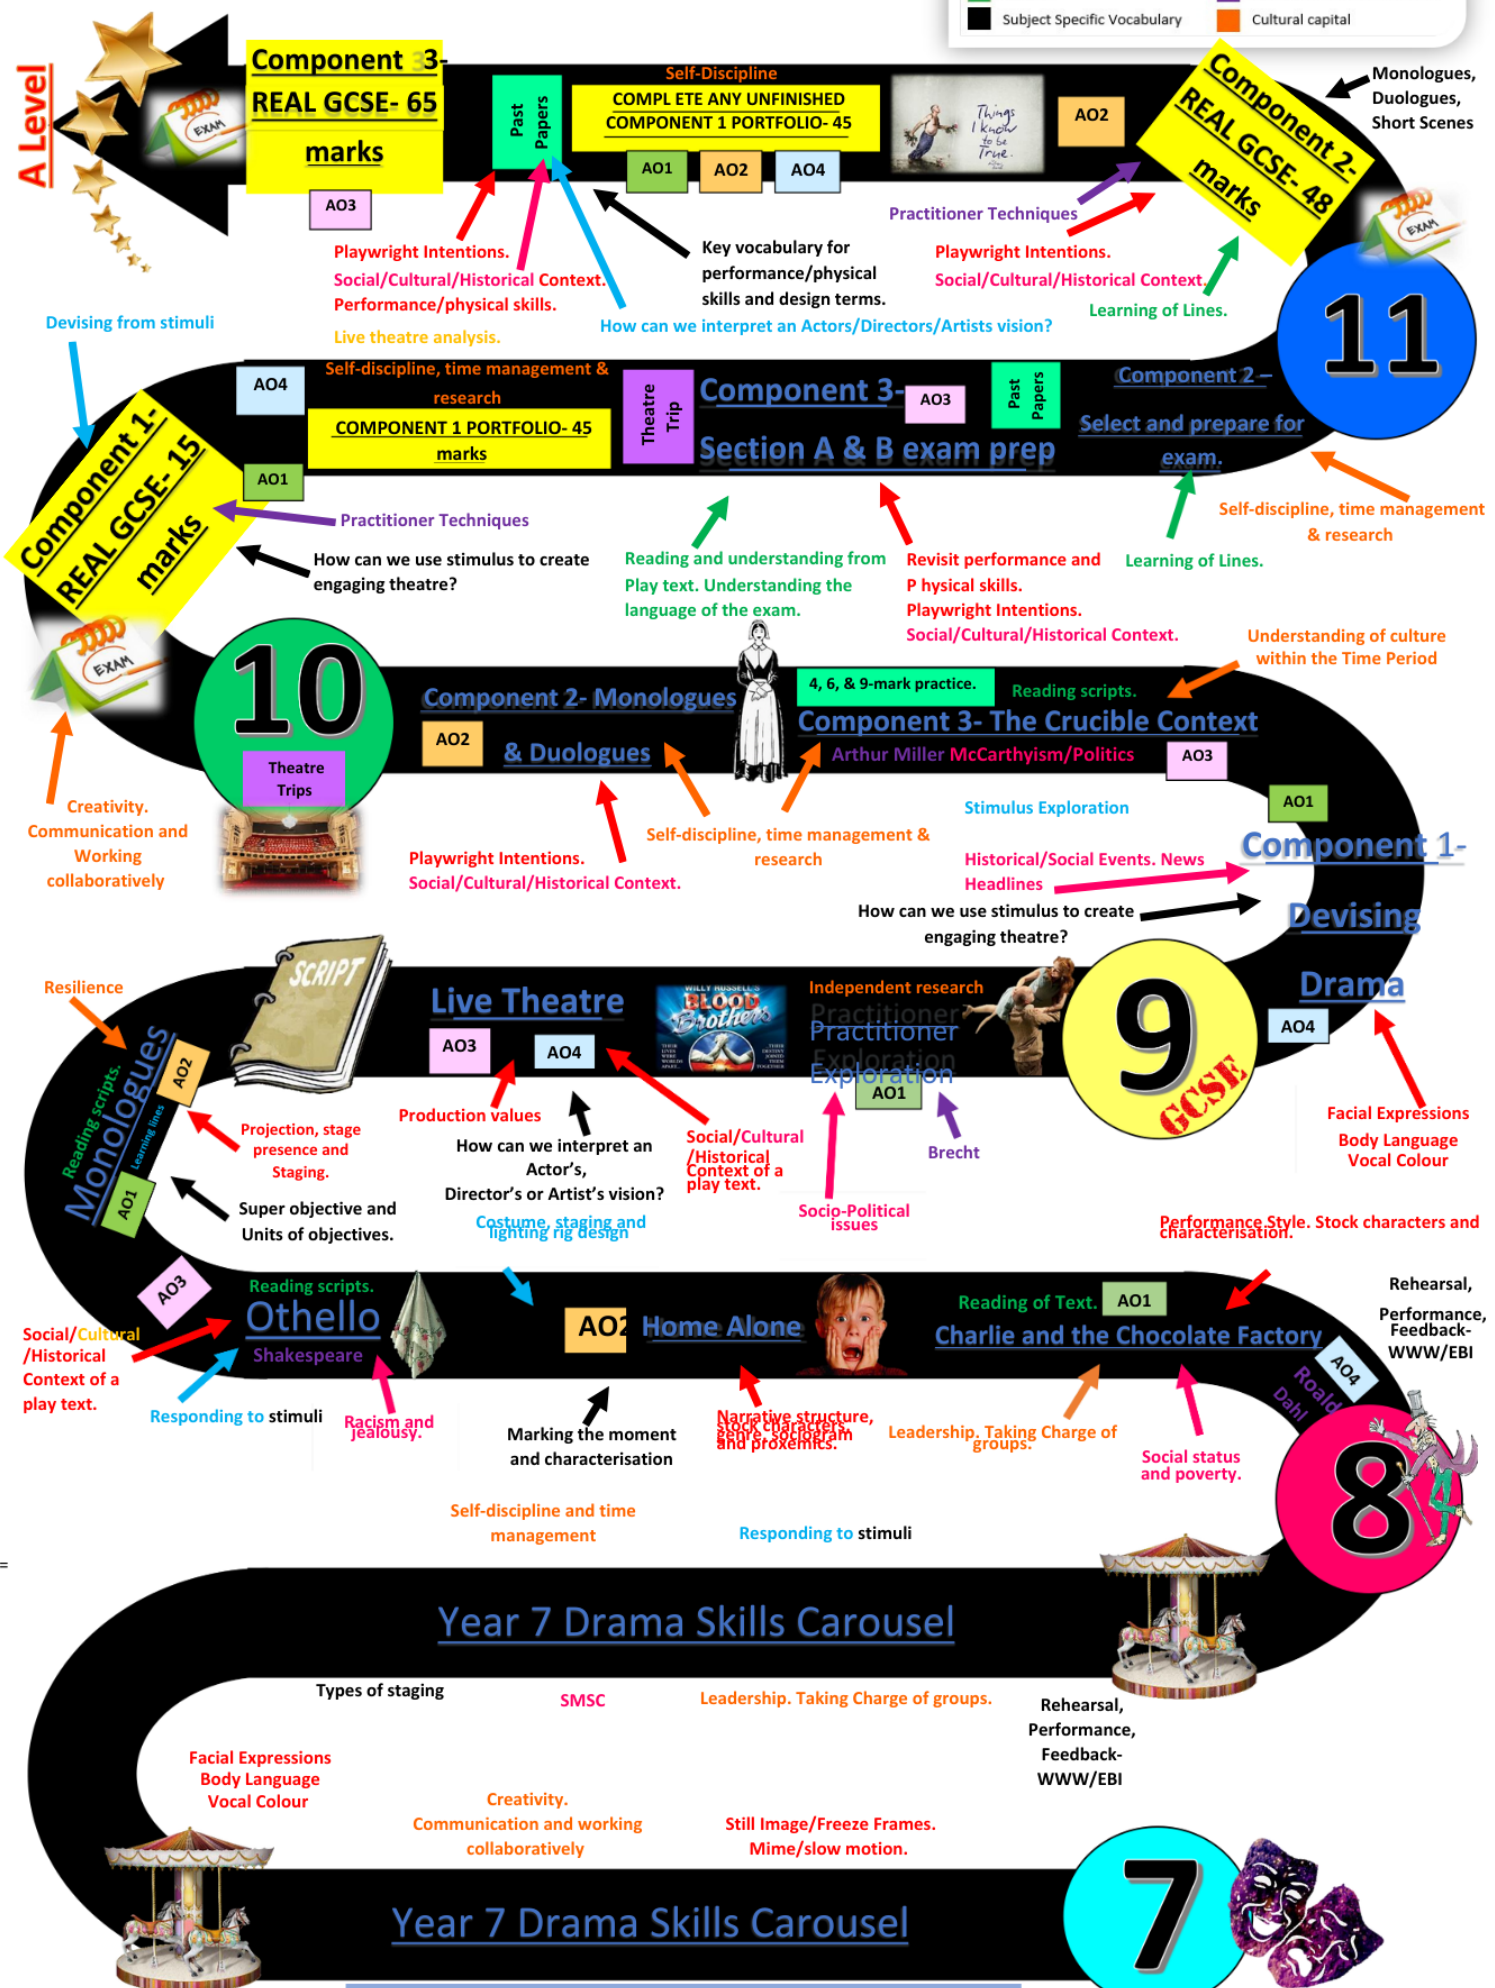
Subject Specific Vocabulary
Cultural capital

A Level

Component 3- REAL GCSE- 65 marks
AO3
Past Papers
Self-Discipline
COMPLETE ANY UNFINISHED COMPONENT 1 PORTFOLIO- 45
AO1 AO2 AO4
Things I know to be True.
AO2
Component 2- REAL GCSE- 48 marks
Monologues, Duologues, Short Scenes

Playwright Intentions.
Social/Cultural/Historical Context.
Performance/physical skills.
Live theatre analysis.
Key vocabulary for performance/physical skills and design terms.
How can we interpret an Actors/Directors/Artists vision?
Practitioner Techniques
Playwright Intentions.
Social/Cultural/Historical Context.
Learning of Lines.
11

Devising from stimuli
AO4
Self-discipline, time management & research
COMPONENT 1 PORTFOLIO- 45 marks
Theatre Trip
Component 3- AO3
Section A & B exam prep
Past Papers
Component 2 – Select and prepare for exam.
Component 1- REAL GCSE- 15 marks
AO1
Practitioner Techniques
How can we use stimulus to create engaging theatre?
Reading and understanding from Play text. Understanding the language of the exam.
Revisit performance and P hysical skills.
Playwright Intentions.
Social/Cultural/Historical Context.
Learning of Lines.
Self-discipline, time management & research
Understanding of culture within the Time Period

10
Theatre Trips
Component 2- Monologues & Duologues
AO2
4, 6, & 9-mark practice.
Reading scripts.
Component 3- The Crucible Context
Arthur Miller McCarthyism/Politics
AO3
Creativity. Communication and Working collaboratively
Playwright Intentions.
Social/Cultural/Historical Context.
Self-discipline, time management & research
Stimulus Exploration
AO1
Historical/Social Events. News Headlines
How can we use stimulus to create engaging theatre?
Component 1- Devising Drama

Resilience
SCRIPT
Live Theatre
AO3 AO4
Independent research
Practitioner Exploration
AO1
9 GCSE
AO4
Monologues
Reading scripts.
Learning lines
AO2
AO1
Projection, stage presence and Staging.
Production values
How can we interpret an Actor's, Director's or Artist's vision?
Social/Cultural /Historical Context of a play text.
Brecht
Facial Expressions Body Language Vocal Colour
Super objective and Units of objectives.
Costume, staging and lighting rig design
Socio-Political issues
Performance Style. Stock characters and characterisation.

AO3
Reading scripts.
Othello
Shakespeare
AO2 Home Alone
Reading of Text. AO1
Charlie and the Chocolate Factory
AO4
Roald Dahl
Rehearsal, Performance, Feedback- WWW/EBI
Social/Cultural /Historical Context of a play text.
Responding to stimuli
Racism and jealousy.
Marking the moment and characterisation
Narrative structure, stock characters, genre, sociogram and proxemics.
Leadership. Taking Charge of groups.
Social status and poverty.
8
Self-discipline and time management
Responding to stimuli

Year 7 Drama Skills Carousel
Types of staging
SMSC
Leadership. Taking Charge of groups.
Rehearsal, Performance, Feedback- WWW/EBI
Facial Expressions Body Language Vocal Colour
Creativity. Communication and working collaboratively
Still Image/Freeze Frames. Mime/slow motion.
7
Year 7 Drama Skills Carousel